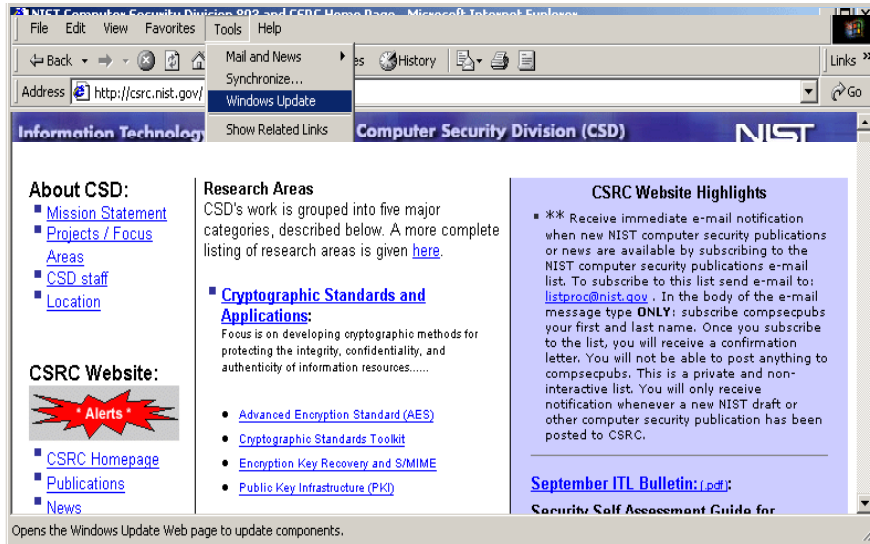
NIST Computer Security Division 893 and CSRC Home Page - Microsoft Internet Explorer

File Edit View Favorites Tools Help

Back History Links

Address http://csrc.nist.gov/ Go

Mail and News
Synchronize...
Windows Update
Show Related Links

Information Technology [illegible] Computer Security Division (CSD) NIST

About CSD:
Mission Statement
Projects / Focus Areas
CSD staff
Location

CSRC Website:
* Alerts *
CSRC Homepage
Publications
News

Research Areas
CSD's work is grouped into five major categories, described below. A more complete listing of research areas is given here.

Cryptographic Standards and Applications:
Focus is on developing cryptographic methods for protecting the integrity, confidentiality, and authenticity of information resources......

Advanced Encryption Standard (AES)
Cryptographic Standards Toolkit
Encryption Key Recovery and S/MIME
Public Key Infrastructure (PKI)

CSRC Website Highlights

** Receive immediate e-mail notification when new NIST computer security publications or news are available by subscribing to the NIST computer security publications e-mail list. To subscribe to this list send e-mail to: listproc@nist.gov . In the body of the e-mail message type ONLY: subscribe compsecpubs your first and last name. Once you subscribe to the list, you will receive a confirmation letter. You will not be able to post anything to compsecpubs. This is a private and non-interactive list. You will only receive notification whenever a new NIST draft or other computer security publication has been posted to CSRC.

September ITL Bulletin: (.pdf):

Security Self Assessment Guide for

Opens the Windows Update Web page to update components.